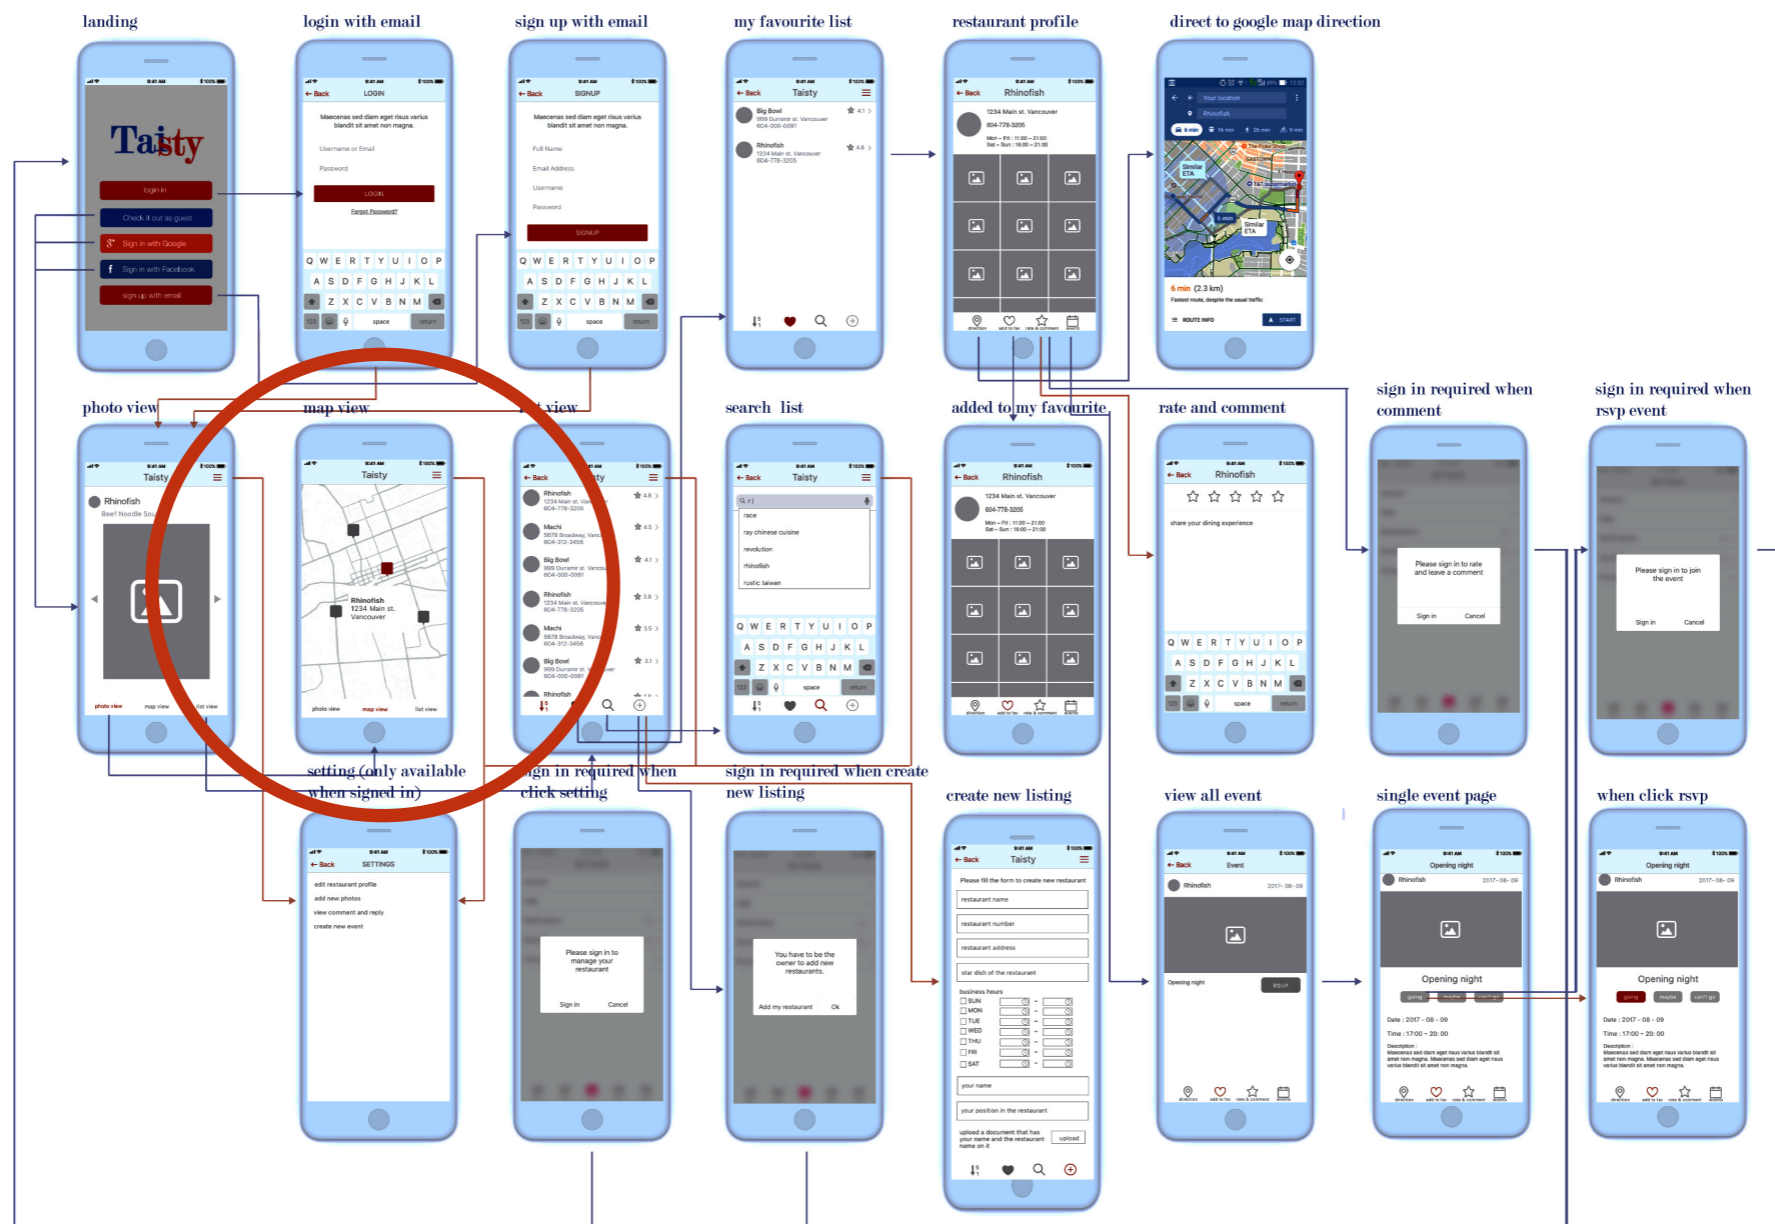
landing

Taisty

login in

Check it out as guest

Sign in with Google

Sign in with Facebook

sign up with email

login with email

Back LOGIN

Maecenas sed diam eget risus varius blandit sit amet non magna.

Username or Email

Password

LOGIN

Forgot Password?

Q W E R T Y U I O P
A S D F G H J K L
Z X C V B N M
123 space return

sign up with email

Back SIGNUP

Maecenas sed diam eget risus varius blandit sit amet non magna.

Full Name

Email Address

Username

Password

SIGNUP

my favourite list

Back Taisty

Big Bowl
999 Dunsmir st. Vancouver
604-000-0091

Rhinofish
1234 Main st. Vancouver
604-778-3205

restaurant profile

Back Rhinofish

1234 Main st. Vancouver
604-778-3205
Mon – Fri : 11:00 – 21:00
Sat – Sun : 16:00 – 21:00

direct to google map direction

Your location
Rhinofish

6 min (2.3 km)
Fastest route, despite the usual traffic

ROUTE INFO START

photo view

Taisty

Rhinofish
Beef Noodle Soup

photo view map view list view

map view

Taisty

Rhinofish
1234 Main st.
Vancouver

list view

search list

Back Taisty

race
ray chinese cuisine
revolution
rhinofish
rustic taiwan

added to my favourite

Back Rhinofish

rate and comment

Back Rhinofish

share your dining experience

sign in required when comment

Please sign in to rate and leave a comment

Sign in Cancel

sign in required when rsvp event

Please sign in to join the event

Sign in Cancel

setting (only available when signed in)

Back SETTINGS

edit restaurant profile
add new photos
view comment and reply
create new event

sign in required when click setting

Please sign in to manage your restaurant

Sign in Cancel

sign in required when create new listing

You have to be the owner to add new restaurants.

Add my restaurant Ok

create new listing

Back Taisty

Please fill the form to create new restaurant

restaurant name
restaurant number
restaurant address
star dish of the restaurant

business hours
SUN
MON
TUE
WED
THU
FRI
SAT

your name
your position in the restaurant

upload a document that has your name and the restaurant name on it

upload

view all event

Back Event

Rhinofish 2017- 08- 09

Opening night RSVP

single event page

Opening night

Rhinofish 2017- 08- 09

Opening night

going maybe can't go

Date : 2017 - 08 - 09
Time : 17:00 – 20: 00
Description :
Maecenas sed diam eget risus varius blandit sit amet non magna. Maecenas sed diam eget risus varius blandit sit amet non magna.

when click rsvp

Opening night

Rhinofish 2017- 08- 09

Opening night

going maybe can't go

Date : 2017 - 08 - 09
Time : 17:00 – 20: 00
Description :
Maecenas sed diam eget risus varius blandit sit amet non magna. Maecenas sed diam eget risus varius blandit sit amet non magna.